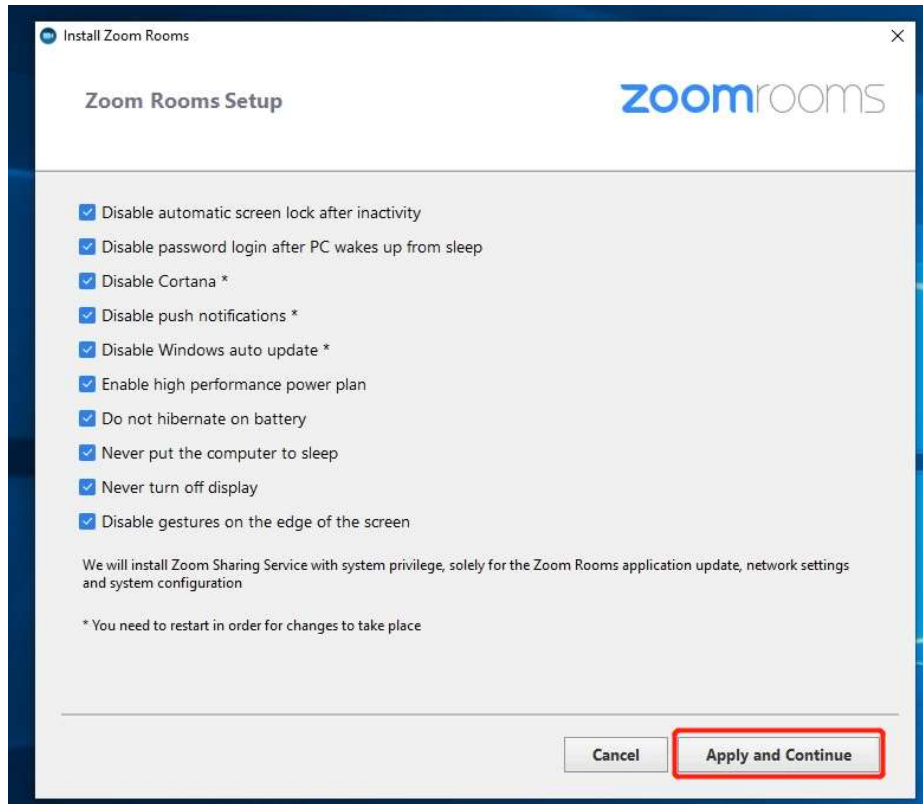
Install Zoom Rooms

Zoom Rooms Setup

zoomrooms

Disable automatic screen lock after inactivity

Disable password login after PC wakes up from sleep

Disable Cortana *

Disable push notifications *

Disable Windows auto update *

Enable high performance power plan

Do not hibernate on battery

Never put the computer to sleep

Never turn off display

Disable gestures on the edge of the screen

We will install Zoom Sharing Service with system privilege, solely for the Zoom Rooms application update, network settings and system configuration

* You need to restart in order for changes to take place

Cancel

Apply and Continue